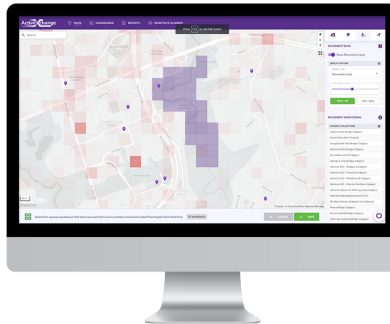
ActiveXchange

MAPS

DASHBOARD

REPORTS

SPORTSTATS ACADEMY

Press ESC to exit full screen

Search

MOVEMENT DATA

Show Movement Layer

RANGE OPTIONS

Movement Layer

MOVEMENT MONITORING

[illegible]

CANCEL

SAVE